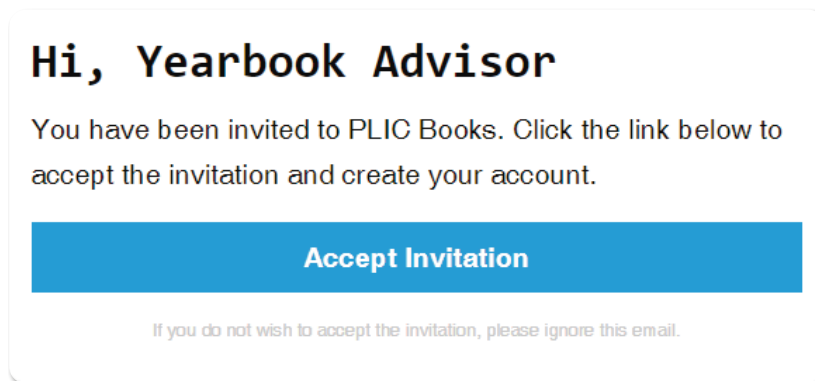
Hi, Yearbook Advisor

You have been invited to PLIC Books. Click the link below to accept the invitation and create your account.

Accept Invitation

If you do not wish to accept the invitation, please ignore this email.